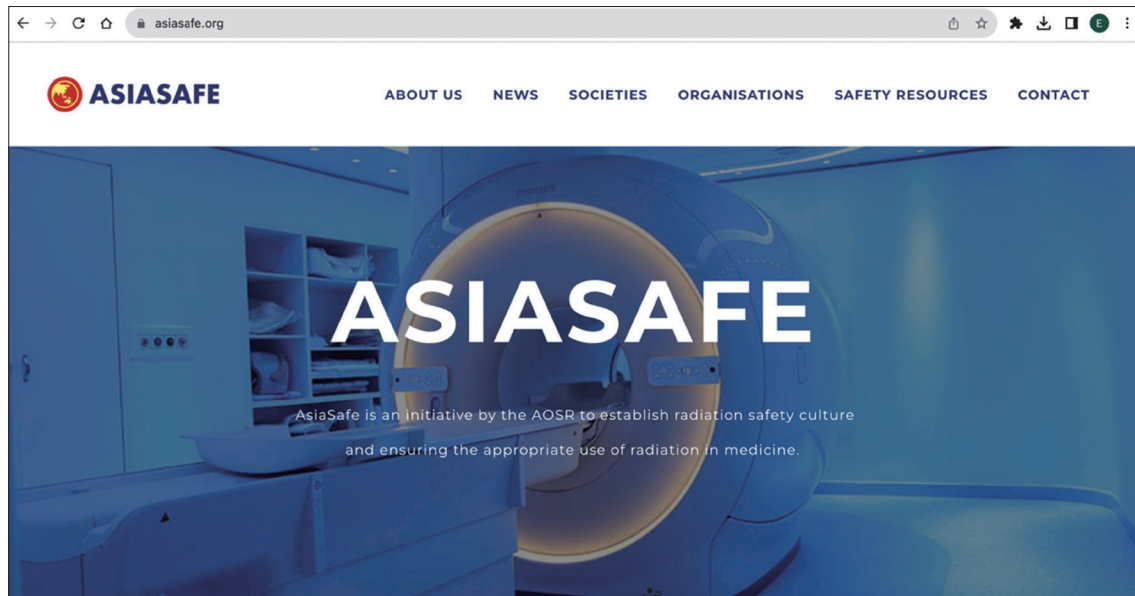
asiasafe.org

E

ASIASAFE

ABOUT US NEWS SOCIETIES ORGANISATIONS SAFETY RESOURCES CONTACT

ASIASAFE

AsiaSafe is an initiative by the AOSR to establish radiation safety culture and ensuring the appropriate use of radiation in medicine.